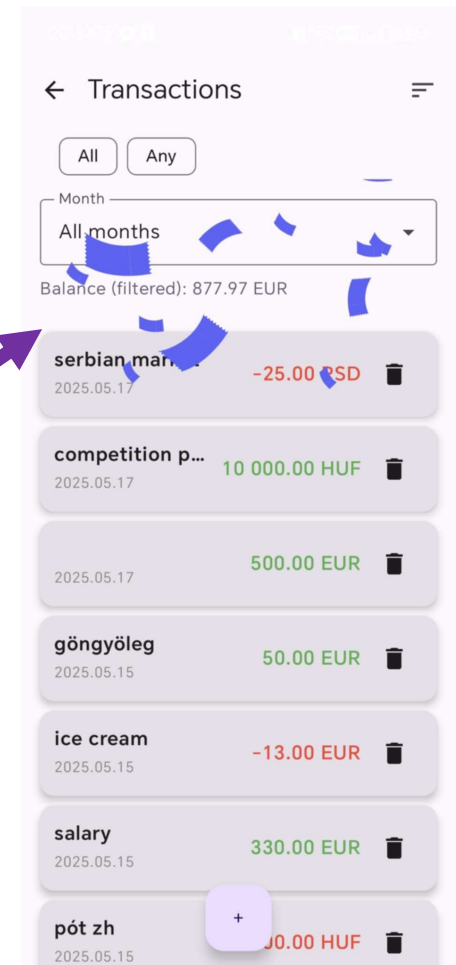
Transactions

All

Any

Month

All months

Balance (filtered): 877.97 EUR

serbian ma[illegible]
2025.05.17
-25.00 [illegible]SD

competition p...
2025.05.17
10 000.00 HUF

2025.05.17
500.00 EUR

göngyöleg
2025.05.15
50.00 EUR

ice cream
2025.05.15
-13.00 EUR

salary
2025.05.15
330.00 EUR

pót zh
2025.05.15
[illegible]0.00 HUF

+